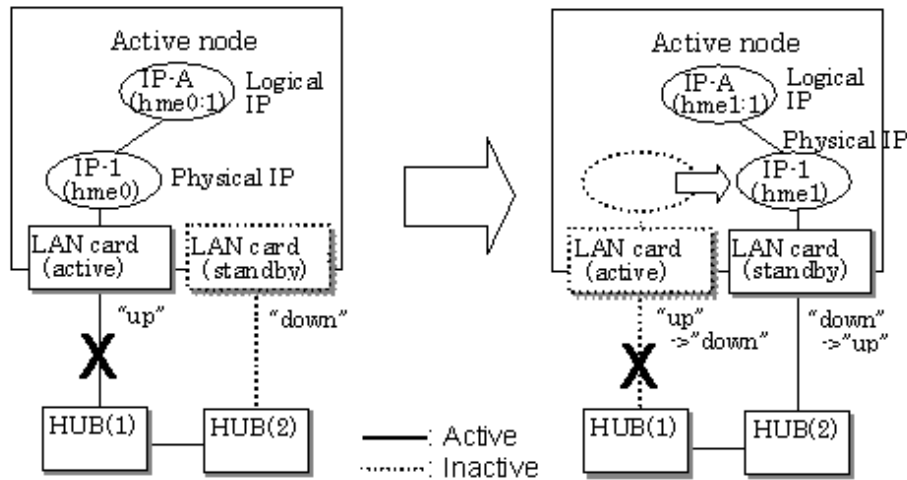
Active node

IP-A (hme0:1)

Logical IP

IP-1 (hme0)

Physical IP

LAN card (active)

LAN card (standby)

"up"

"down"

X

HUB(1)

HUB(2)

: Active

: Inactive

Active node

IP-A (hme1:1)

Logical IP

Physical IP

IP-1 (hme1)

LAN card (active)

LAN card (standby)

"up" ->"down"

"down" ->"up"

X

HUB(1)

HUB(2)